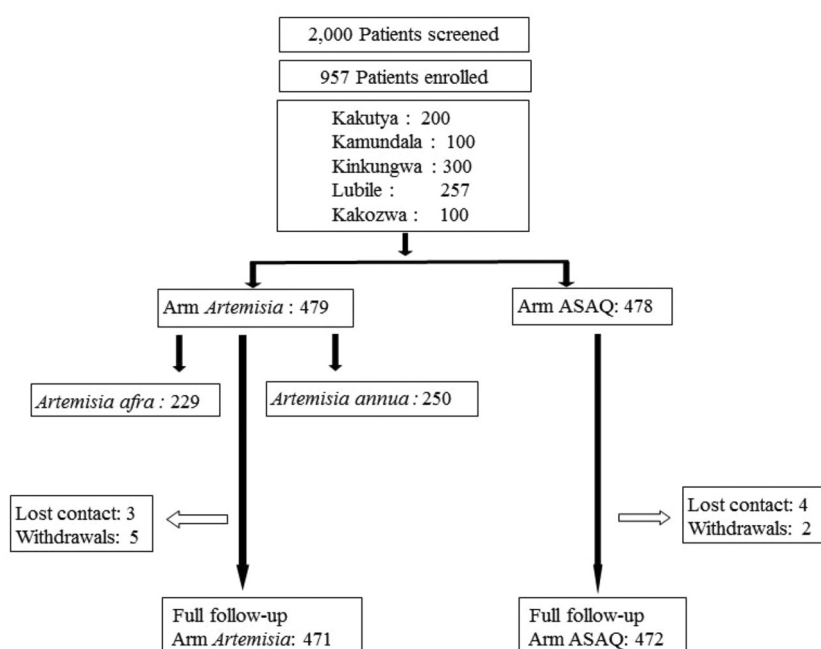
2,000 Patients screened

957 Patients enrolled

Kakutya : 200
Kamundala : 100
Kinkungwa : 300
Lubile : 257
Kakozwa : 100

Arm *Artemisia* : 479

Arm ASAQ: 478

*Artemisia afra* : 229

*Artemisia annua* : 250

Lost contact: 3
Withdrawals: 5

Lost contact: 4
Withdrawals: 2

Full follow-up
Arm *Artemisia*: 471

Full follow-up
Arm ASAQ: 472